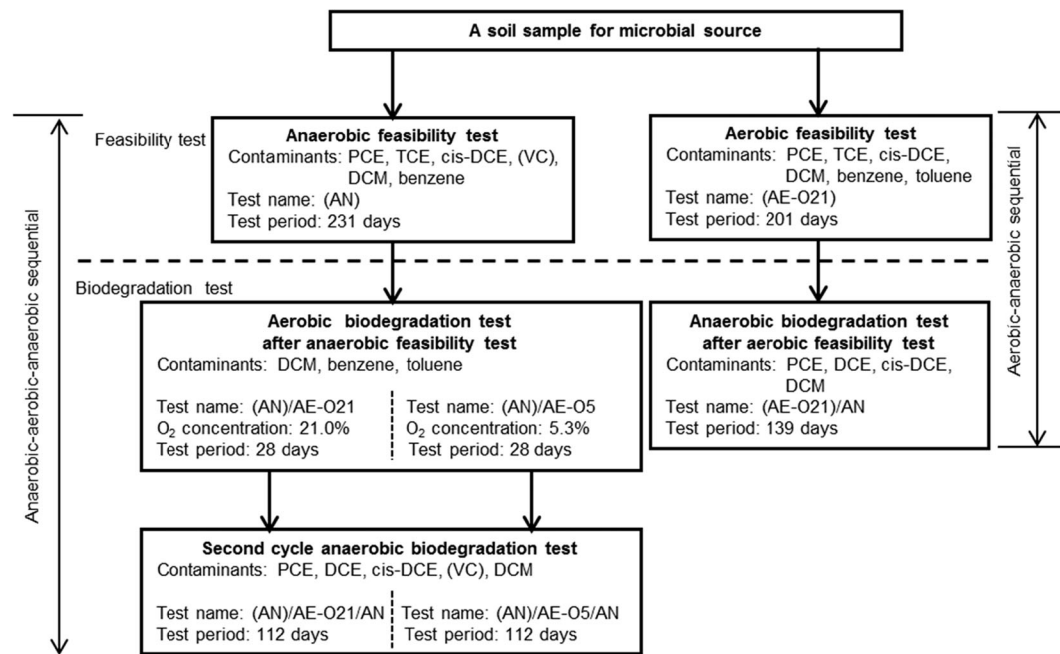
A soil sample for microbial source

Feasibility test

Anaerobic feasibility test
Contaminants: PCE, TCE, cis-DCE, (VC), DCM, benzene
Test name: (AN)
Test period: 231 days

Aerobic feasibility test
Contaminants: PCE, TCE, cis-DCE, DCM, benzene, toluene
Test name: (AE-O21)
Test period: 201 days

Biodegradation test

Aerobic biodegradation test after anaerobic feasibility test
Contaminants: DCM, benzene, toluene

Test name: (AN)/AE-O21
$O_2$ concentration: 21.0%
Test period: 28 days

Test name: (AN)/AE-O5
$O_2$ concentration: 5.3%
Test period: 28 days

Anaerobic biodegradation test after aerobic feasibility test
Contaminants: PCE, DCE, cis-DCE, DCM
Test name: (AE-O21)/AN
Test period: 139 days

Second cycle anaerobic biodegradation test
Contaminants: PCE, DCE, cis-DCE, (VC), DCM

Test name: (AN)/AE-O21/AN
Test period: 112 days

Test name: (AN)/AE-O5/AN
Test period: 112 days

Anaerobic-aerobic-anaerobic sequential

Aerobic-anaerobic sequential